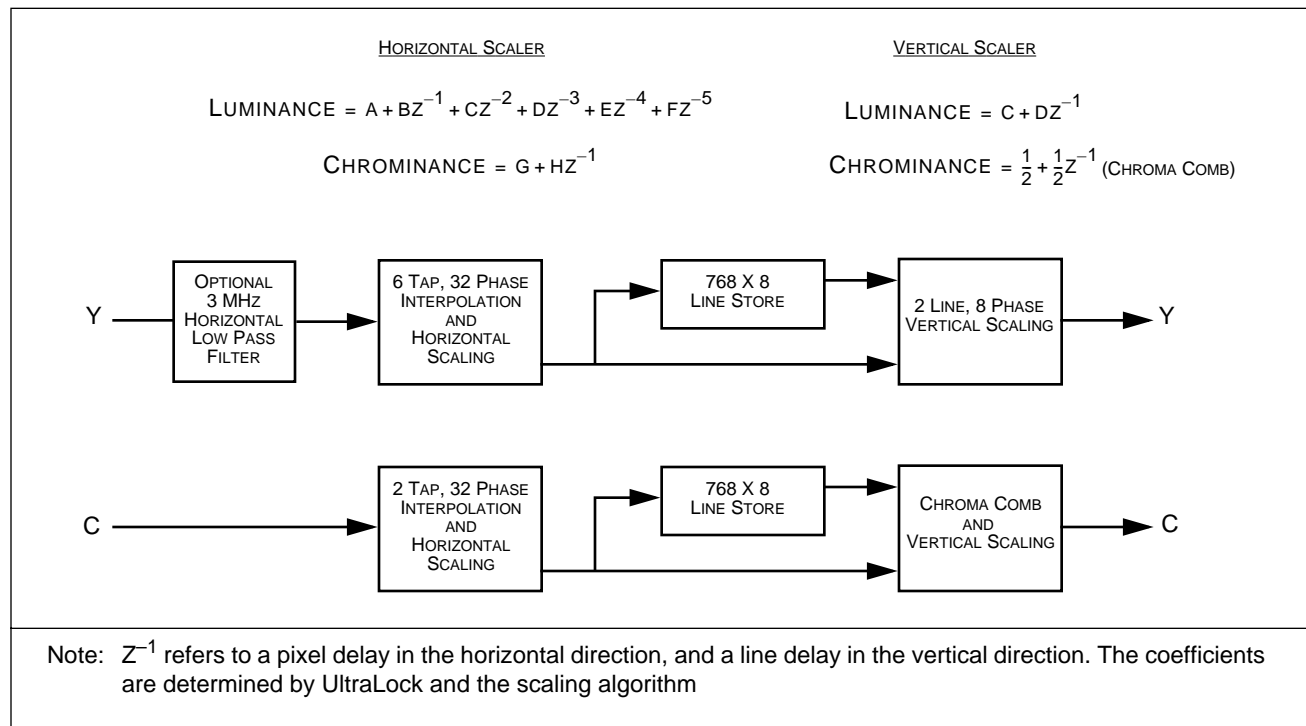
HORIZONTAL SCALER

LUMINANCE = $A + BZ^{-1} + CZ^{-2} + DZ^{-3} + EZ^{-4} + FZ^{-5}$

CHROMINANCE = $G + HZ^{-1}$

VERTICAL SCALER

LUMINANCE = $C + DZ^{-1}$

CHROMINANCE = $\frac{1}{2} + \frac{1}{2}Z^{-1}$ (CHROMA COMB)

Y

OPTIONAL 3 MHZ HORIZONTAL LOW PASS FILTER

6 TAP, 32 PHASE INTERPOLATION AND HORIZONTAL SCALING

768 X 8 LINE STORE

2 LINE, 8 PHASE VERTICAL SCALING

Y

C

2 TAP, 32 PHASE INTERPOLATION AND HORIZONTAL SCALING

768 X 8 LINE STORE

CHROMA COMB AND VERTICAL SCALING

C

Note: $Z^{-1}$ refers to a pixel delay in the horizontal direction, and a line delay in the vertical direction. The coefficients are determined by UltraLock and the scaling algorithm